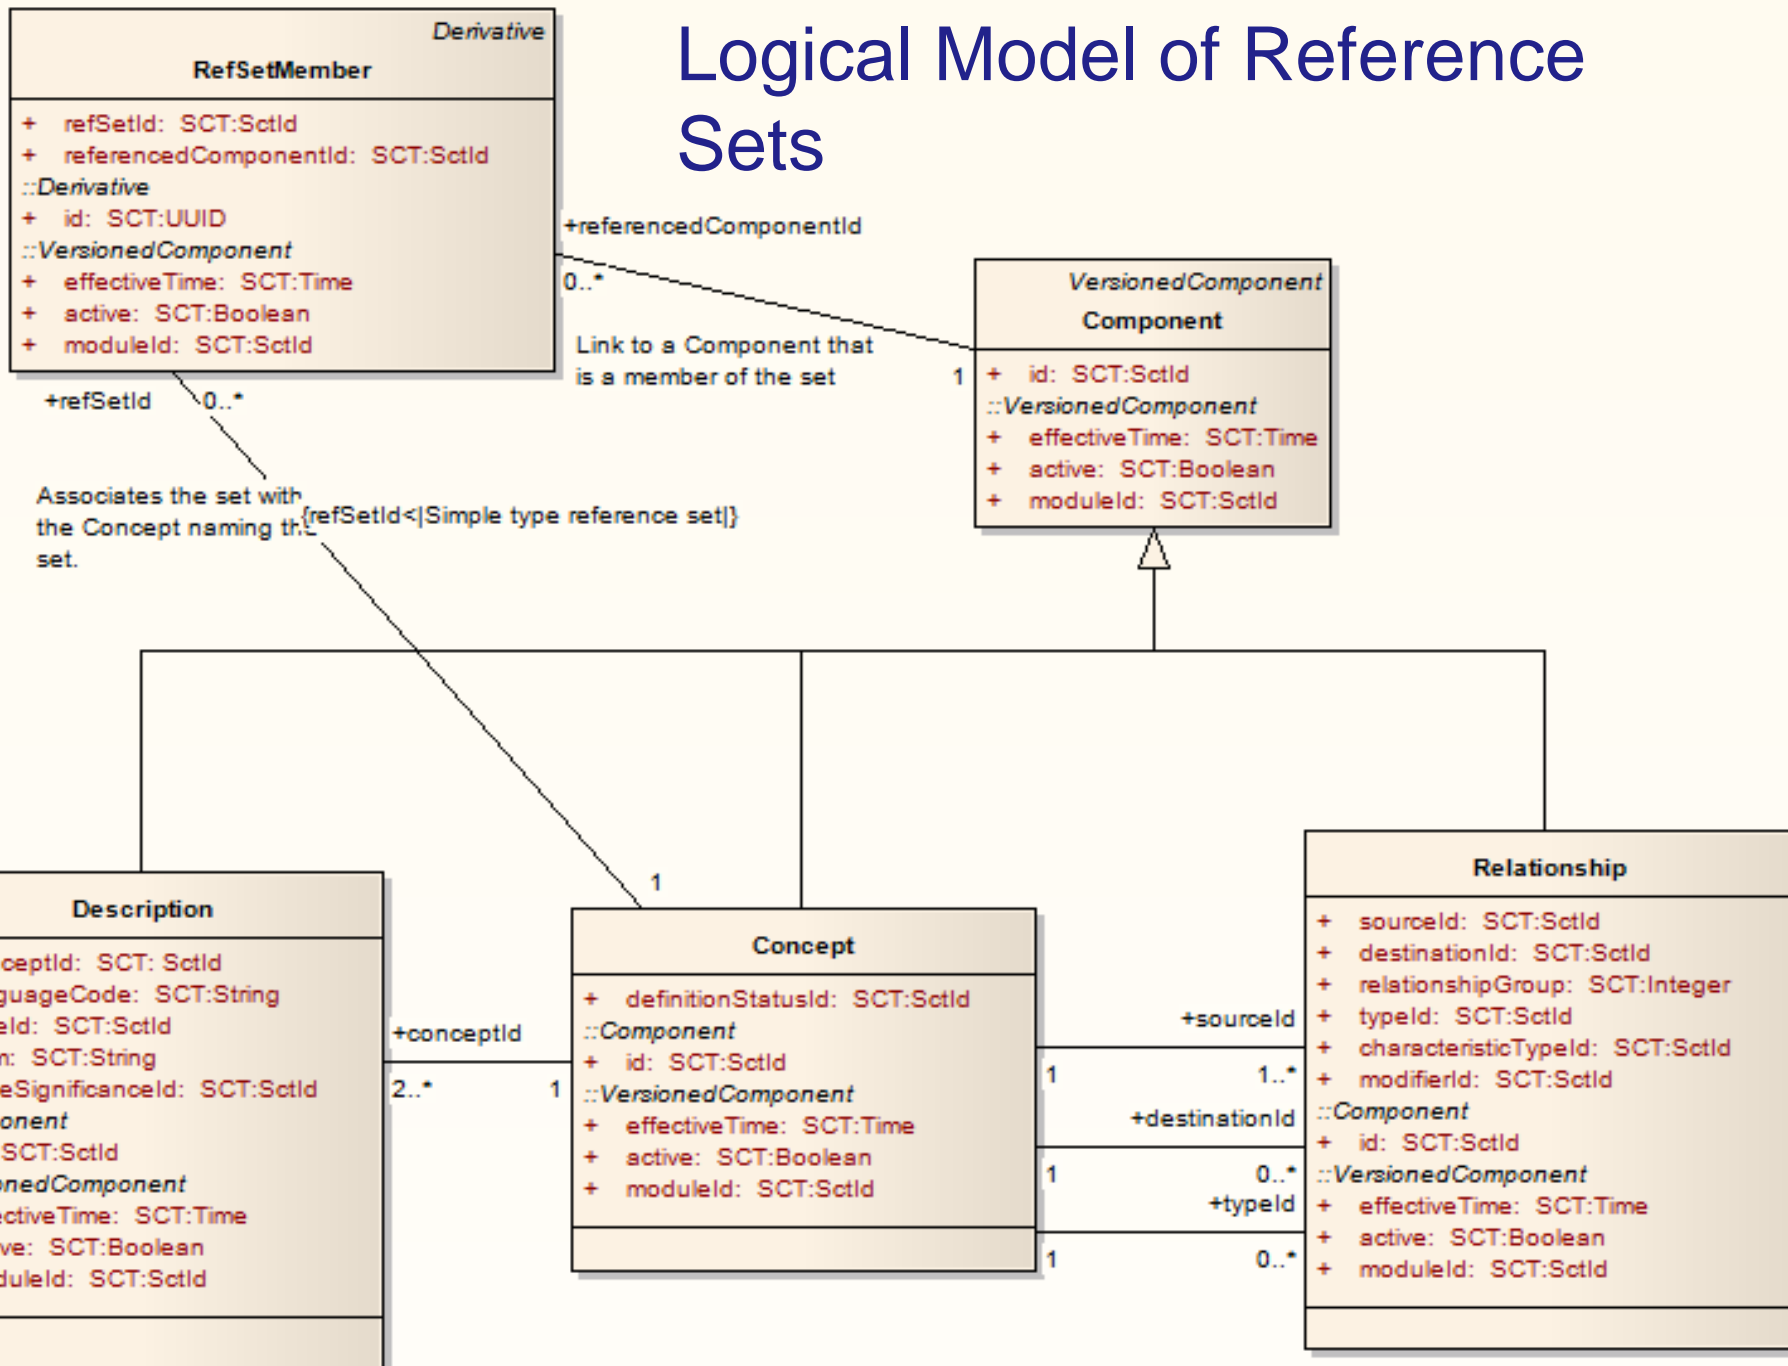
Logical Model of Reference Sets

Derivative
RefSetMember
+ refSetId: SCT:SctId
+ referencedComponentId: SCT:SctId
::Derivative
+ id: SCT:UUID
::VersionedComponent
+ effectiveTime: SCT:Time
+ active: SCT:Boolean
+ moduleId: SCT:SctId

+referencedComponentId
0..*
Link to a Component that is a member of the set
1

VersionedComponent
Component
+ id: SCT:SctId
::VersionedComponent
+ effectiveTime: SCT:Time
+ active: SCT:Boolean
+ moduleId: SCT:SctId

+refSetId
0..*
Associates the set with the Concept naming th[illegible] set.
{refSetId<|Simple type reference set|}

1

Description
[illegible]ceptId: SCT: SctId
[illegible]guageCode: SCT:String
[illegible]eId: SCT:SctId
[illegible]n: SCT:String
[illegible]eSignificanceId: SCT:SctId
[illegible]onent
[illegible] SCT:SctId
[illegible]onedComponent
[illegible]ctiveTime: SCT:Time
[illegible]ve: SCT:Boolean
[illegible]duleId: SCT:SctId

+conceptId
2..*
1

Concept
+ definitionStatusId: SCT:SctId
::Component
+ id: SCT:SctId
::VersionedComponent
+ effectiveTime: SCT:Time
+ active: SCT:Boolean
+ moduleId: SCT:SctId

+sourceId
1
1..*
+destinationId
1
0..*
+typeId
1
0..*

Relationship
+ sourceId: SCT:SctId
+ destinationId: SCT:SctId
+ relationshipGroup: SCT:Integer
+ typeId: SCT:SctId
+ characteristicTypeId: SCT:SctId
+ modifierId: SCT:SctId
::Component
+ id: SCT:SctId
::VersionedComponent
+ effectiveTime: SCT:Time
+ active: SCT:Boolean
+ moduleId: SCT:SctId